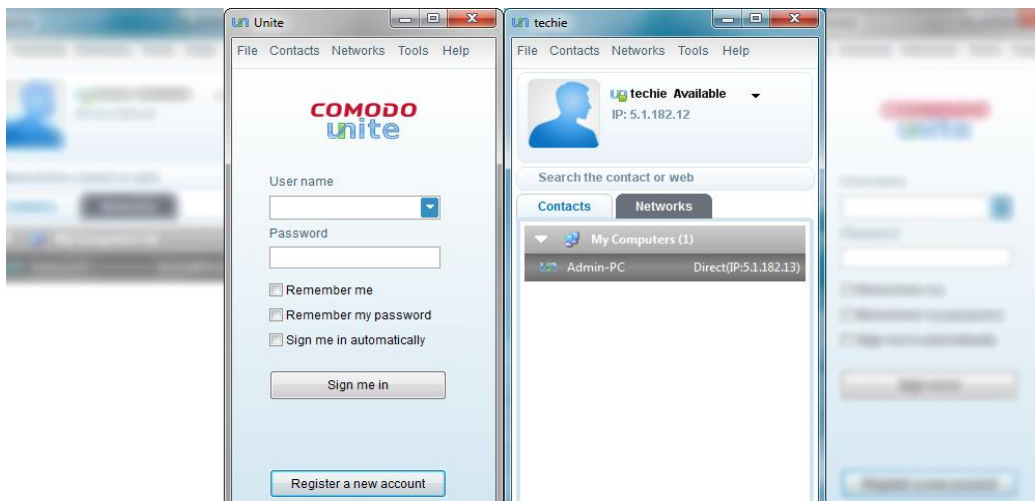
Unite

File Contacts Networks Tools Help

COMODO
unite

User name

Password

Remember me

Remember my password

Sign me in automatically

Sign me in

Register a new account

techie

File Contacts Networks Tools Help

techie Available

IP: 5.1.182.12

Search the contact or web

Contacts Networks

My Computers (1)

Admin-PC Direct(IP:5.1.182.13)